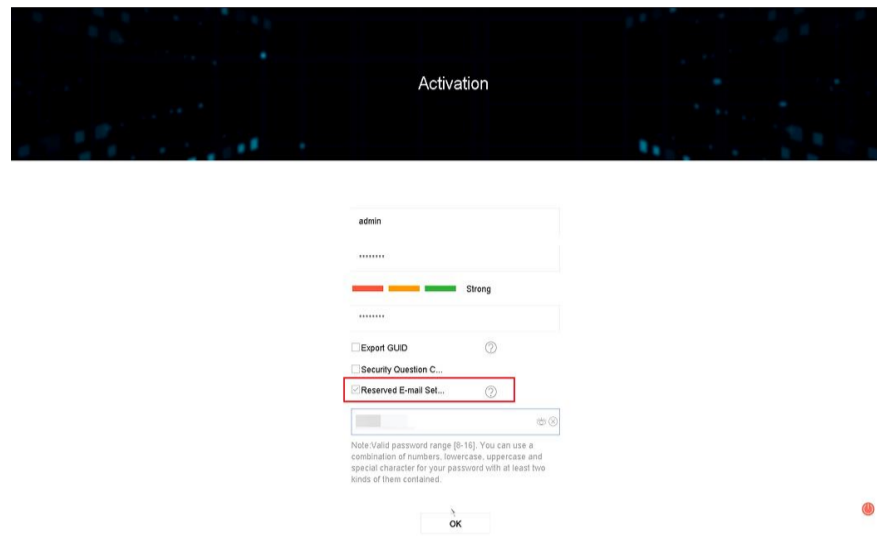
Activation

admin

••••••••

Strong

••••••••

Export GUID

Security Question C...

Reserved E-mail Set...

Note:Valid password range [8-16]. You can use a combination of numbers, lowercase, uppercase and special character for your password with at least two kinds of them contained.

OK